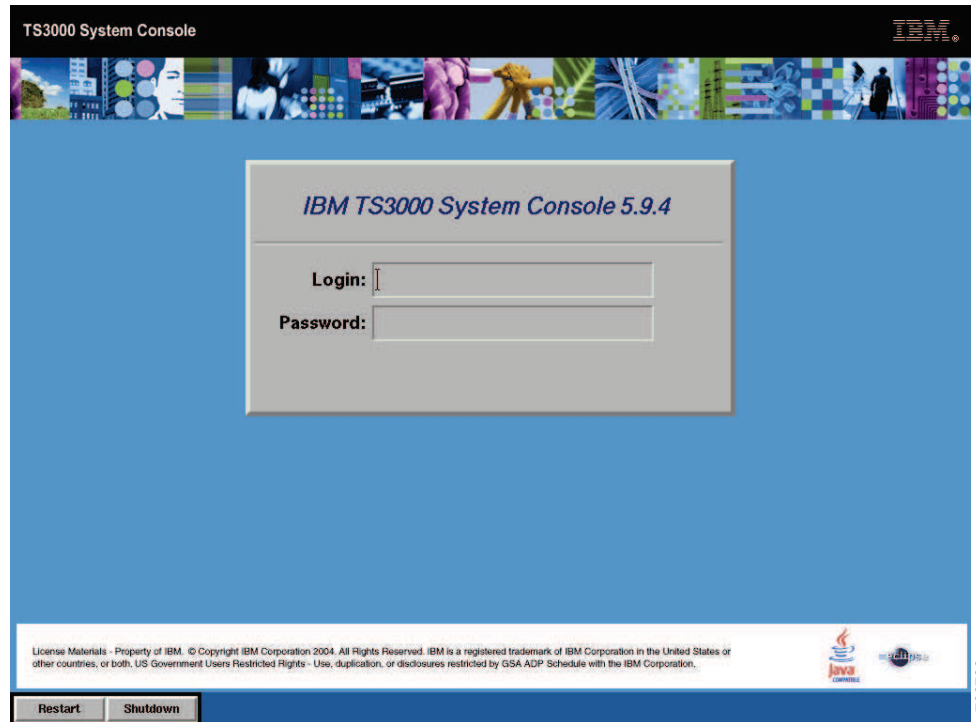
TS3000 System Console

IBM.

IBM TS3000 System Console 5.9.4

Login:

Password:

License Materials - Property of IBM. © Copyright IBM Corporation 2004. All Rights Reserved. IBM is a registered trademark of IBM Corporation in the United States or other countries, or both. US Government Users Restricted Rights - Use, duplication, or disclosures restricted by GSA ADP Schedule with the IBM Corporation.

Java COMPATIBLE

eclipse

Restart

Shutdown